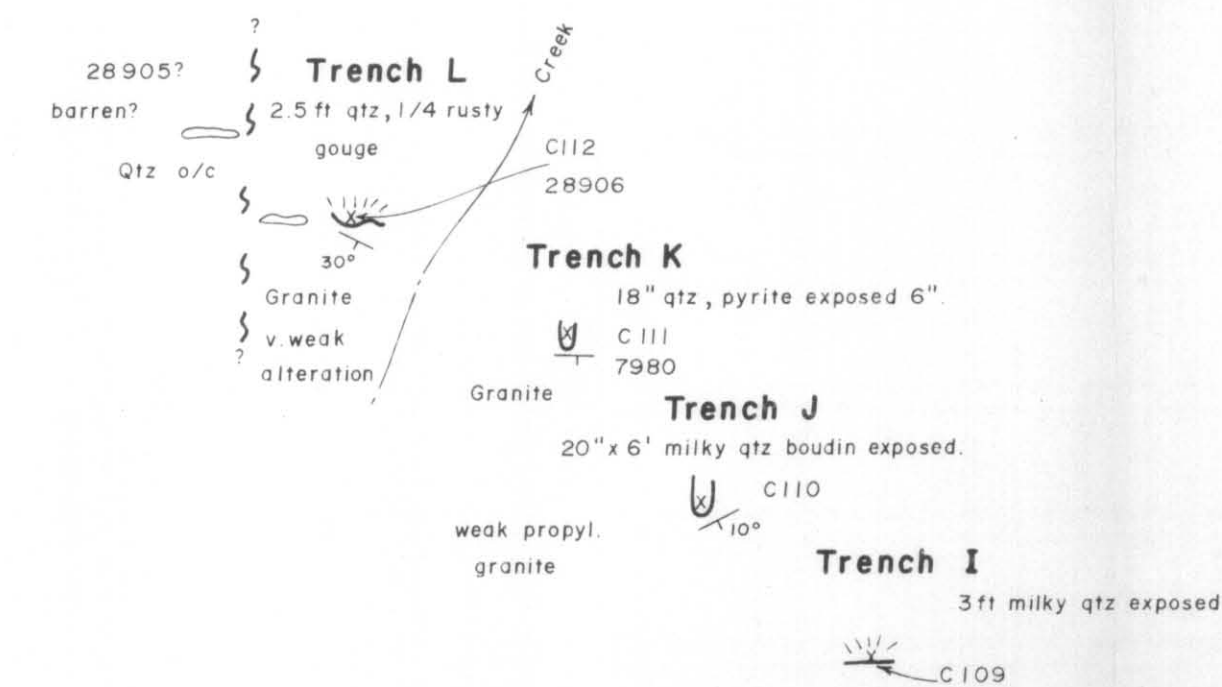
?

28905?

Trench L

Creek

barren?

2.5 ft qtz, 1/4 rusty

gouge

C112

Qtz o/c

28906

30°

Trench K

Granite

18" qtz, pyrite exposed 6".

v. weak

C111

?

7980

alteration

Granite

Trench J

20" x 6' milky qtz boudin exposed.

C110

10°

weak propyl.

granite

Trench I

3 ft milky qtz exposed

C109